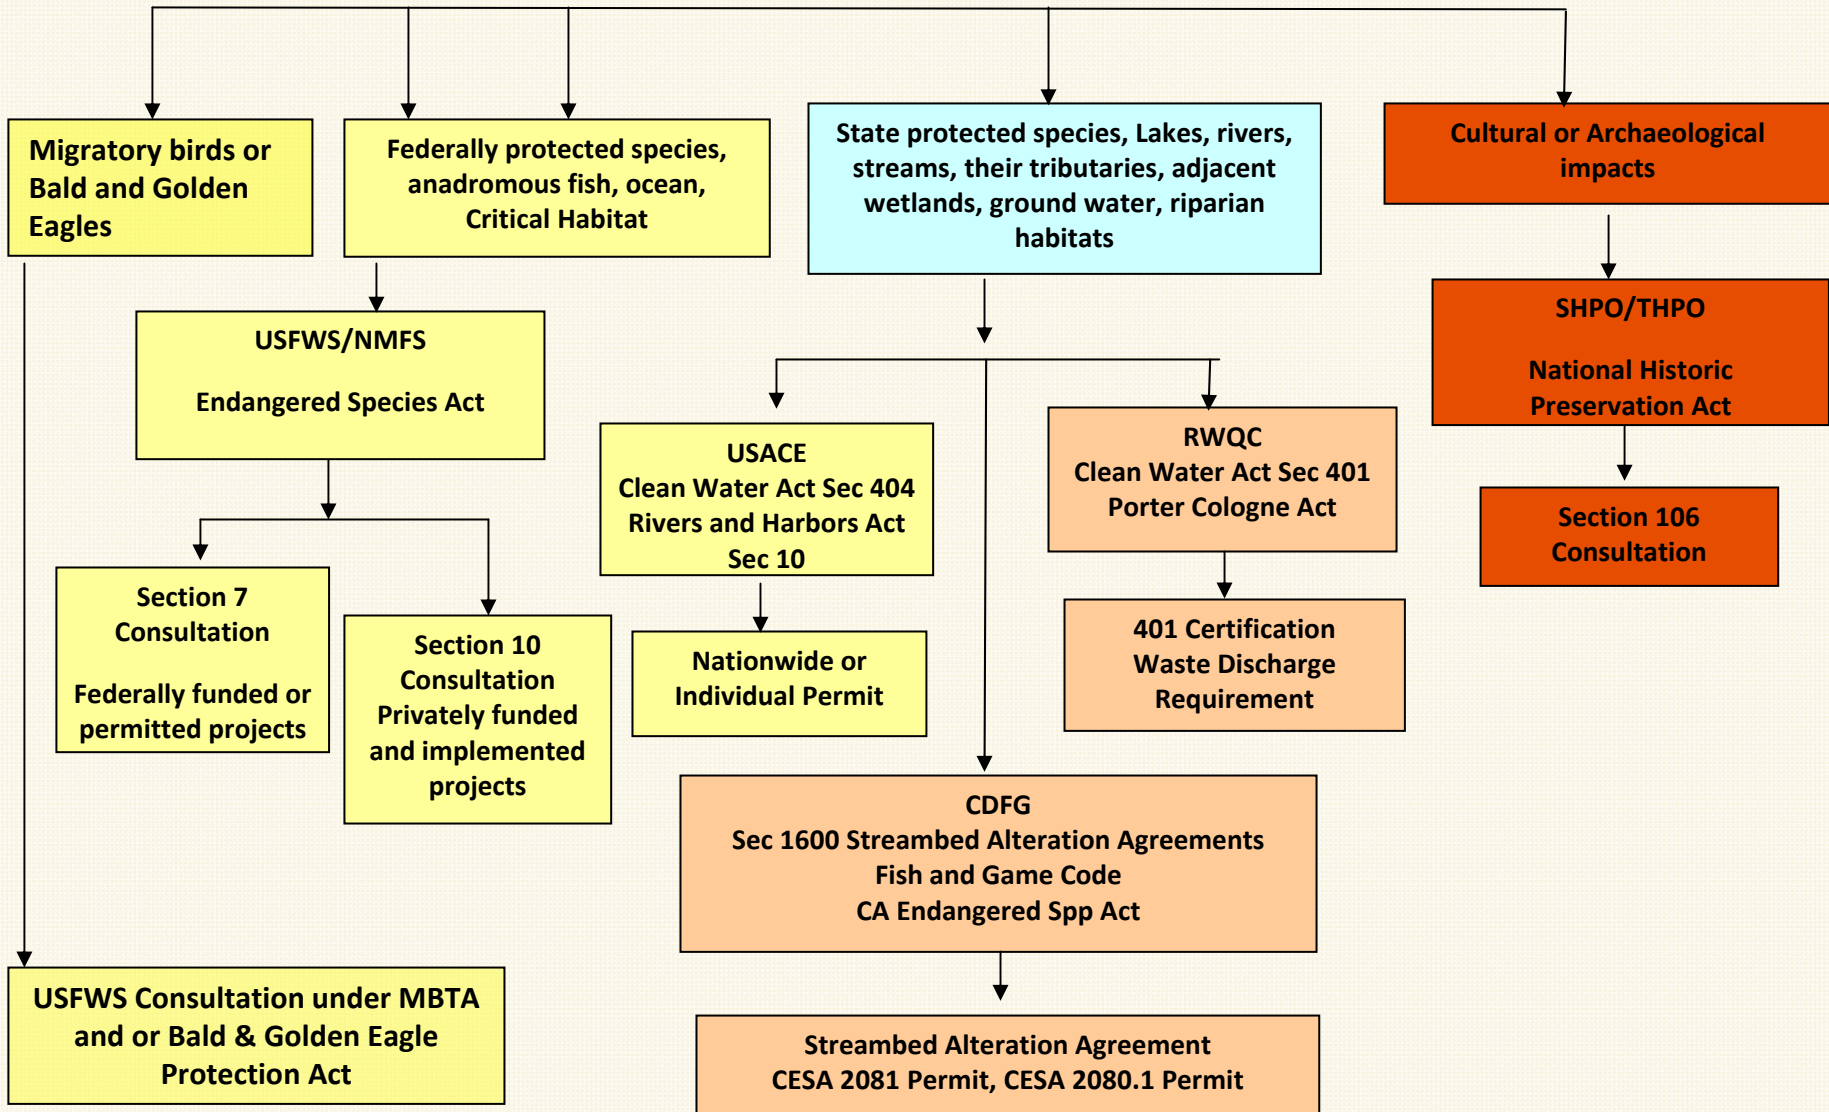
Migratory birds or Bald and Golden Eagles

Federally protected species, anadromous fish, ocean, Critical Habitat

State protected species, Lakes, rivers, streams, their tributaries, adjacent wetlands, ground water, riparian habitats

Cultural or Archaeological impacts

USFWS/NMFS

Endangered Species Act

SHPO/THPO

National Historic Preservation Act

USACE
Clean Water Act Sec 404
Rivers and Harbors Act Sec 10

RWQC
Clean Water Act Sec 401
Porter Cologne Act

Section 106 Consultation

Section 7 Consultation

Federally funded or permitted projects

Section 10 Consultation Privately funded and implemented projects

Nationwide or Individual Permit

401 Certification Waste Discharge Requirement

CDFG
Sec 1600 Streambed Alteration Agreements
Fish and Game Code
CA Endangered Spp Act

USFWS Consultation under MBTA and or Bald & Golden Eagle Protection Act

Streambed Alteration Agreement
CESA 2081 Permit, CESA 2080.1 Permit